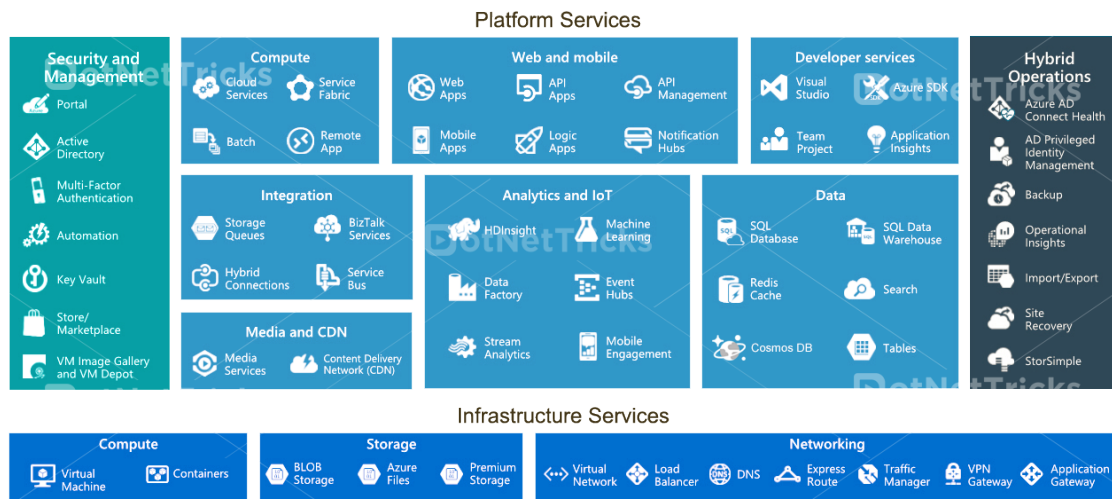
Platform Services

Security and Management

Portal

Active Directory

Multi-Factor Authentication

Automation

Key Vault

Store/ Marketplace

VM Image Gallery and VM Depot

Compute

Cloud Services

Service Fabric

Batch

Remote App

Web and mobile

Web Apps

API Apps

API Management

Mobile Apps

Logic Apps

Notification Hubs

Developer services

Visual Studio

Azure SDK

Team Project

Application Insights

Hybrid Operations

Azure AD Connect Health

AD Privileged Identity Management

Backup

Operational Insights

Import/Export

Site Recovery

StorSimple

Integration

Storage Queues

BizTalk Services

Hybrid Connections

Service Bus

Analytics and IoT

HDInsight

Machine Learning

Data Factory

Event Hubs

Stream Analytics

Mobile Engagement

Data

SQL Database

SQL Data Warehouse

Redis Cache

Search

Cosmos DB

Tables

Media and CDN

Media Services

Content Delivery Network (CDN)

DotNetTricks

Infrastructure Services

Compute

Virtual Machine

Containers

Storage

BLOB Storage

Azure Files

Premium Storage

Networking

Virtual Network

Load Balancer

DNS

Express Route

Traffic Manager

VPN Gateway

Application Gateway